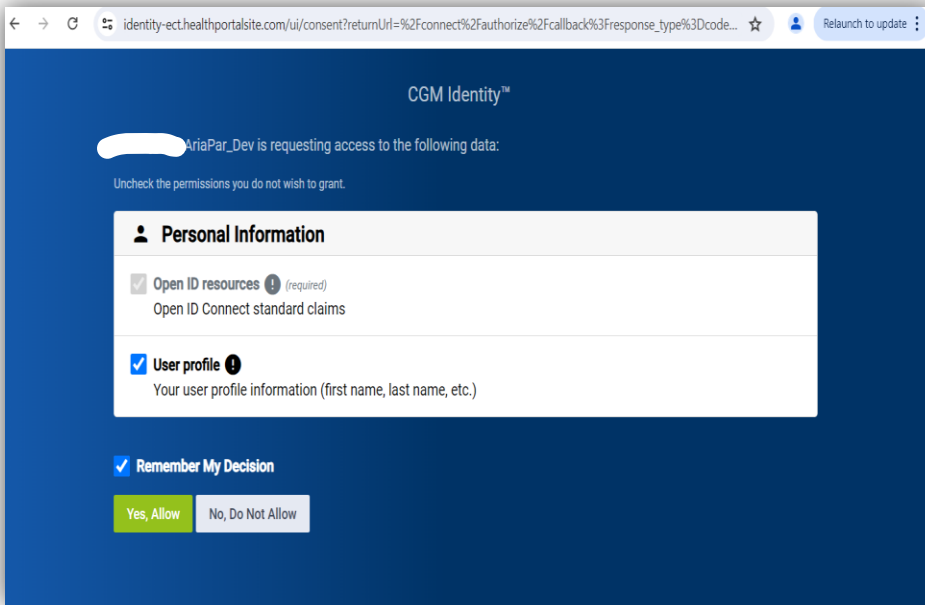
identity-ect.healthportalsite.com/ui/consent?returnUrl=%2Fconnect%2Fauthorize%2Fcallback%3Fresponse_type%3Dcode...

Relaunch to update

CGM Identity™

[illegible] AriaPar_Dev is requesting access to the following data:

Uncheck the permissions you do not wish to grant.

Personal Information

Open ID resources (required)
Open ID Connect standard claims

User profile
Your user profile information (first name, last name, etc.)

Remember My Decision

Yes, Allow

No, Do Not Allow